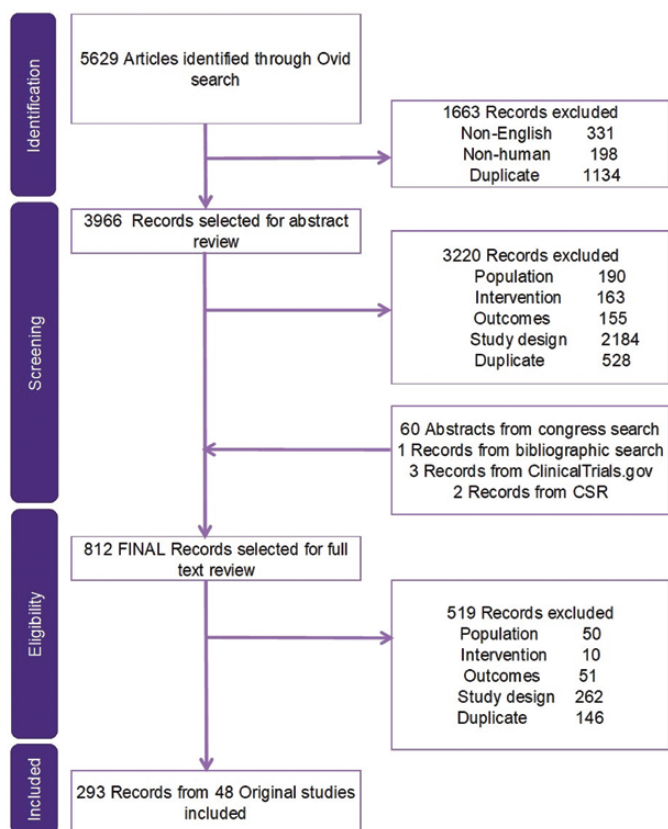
Identification

5629 Articles identified through Ovid search

1663 Records excluded
Non-English 331
Non-human 198
Duplicate 1134

Screening

3966 Records selected for abstract review

3220 Records excluded
Population 190
Intervention 163
Outcomes 155
Study design 2184
Duplicate 528

60 Abstracts from congress search
1 Records from bibliographic search
3 Records from ClinicalTrials.gov
2 Records from CSR

Eligibility

812 FINAL Records selected for full text review

519 Records excluded
Population 50
Intervention 10
Outcomes 51
Study design 262
Duplicate 146

Included

293 Records from 48 Original studies included